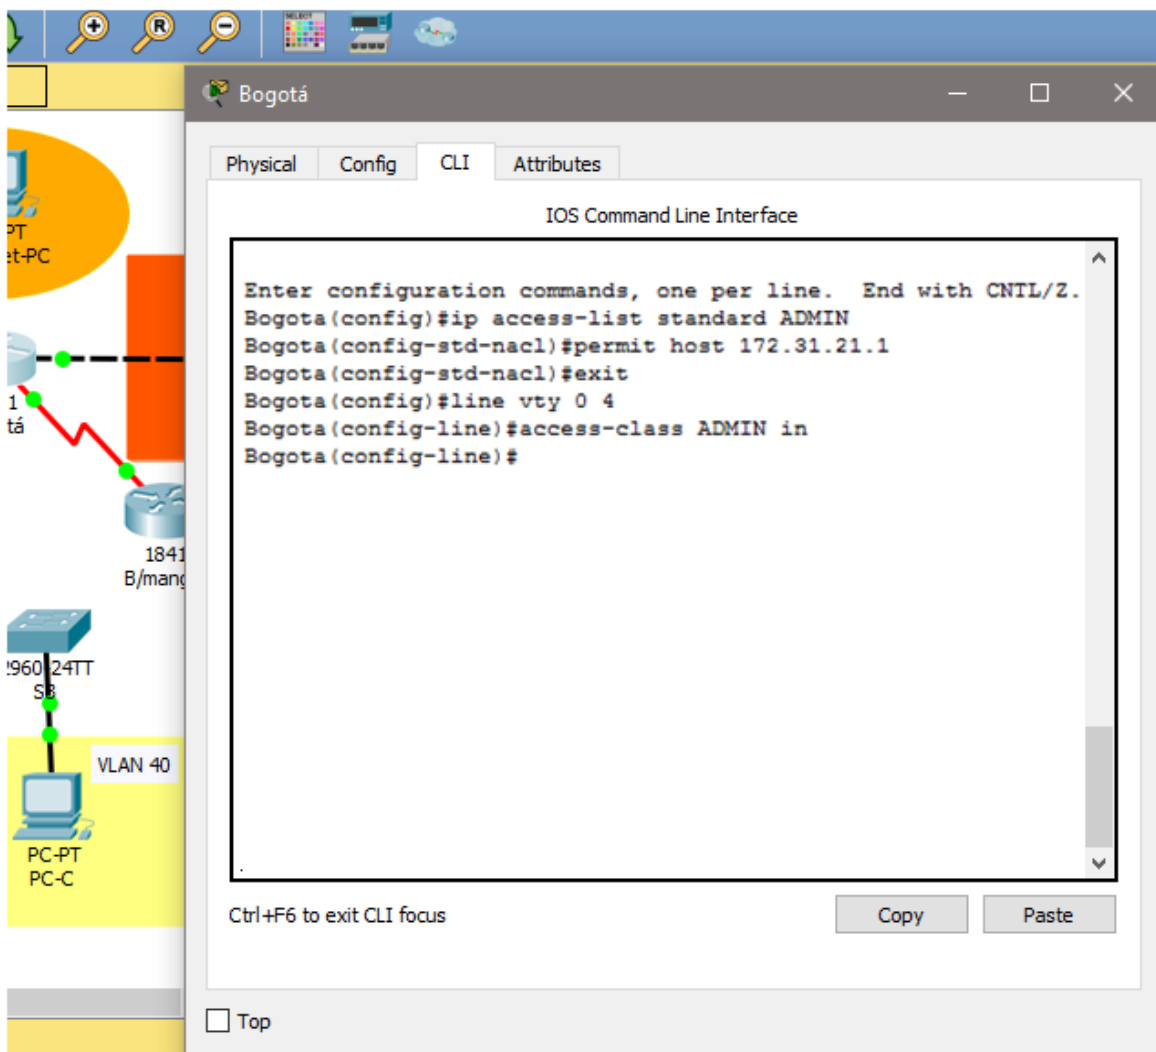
PT
et-PC

1
tá

1841
B/mang

2960-24TT
S3

VLAN 40

PC-PT
PC-C

Bogotá

Physical Config CLI Attributes

IOS Command Line Interface

Enter configuration commands, one per line. End with CNTL/Z.
Bogota(config)#ip access-list standard ADMIN
Bogota(config-std-nacl)#permit host 172.31.21.1
Bogota(config-std-nacl)#exit
Bogota(config)#line vty 0 4
Bogota(config-line)#access-class ADMIN in
Bogota(config-line)#

Ctrl+F6 to exit CLI focus

Copy

Paste

Top